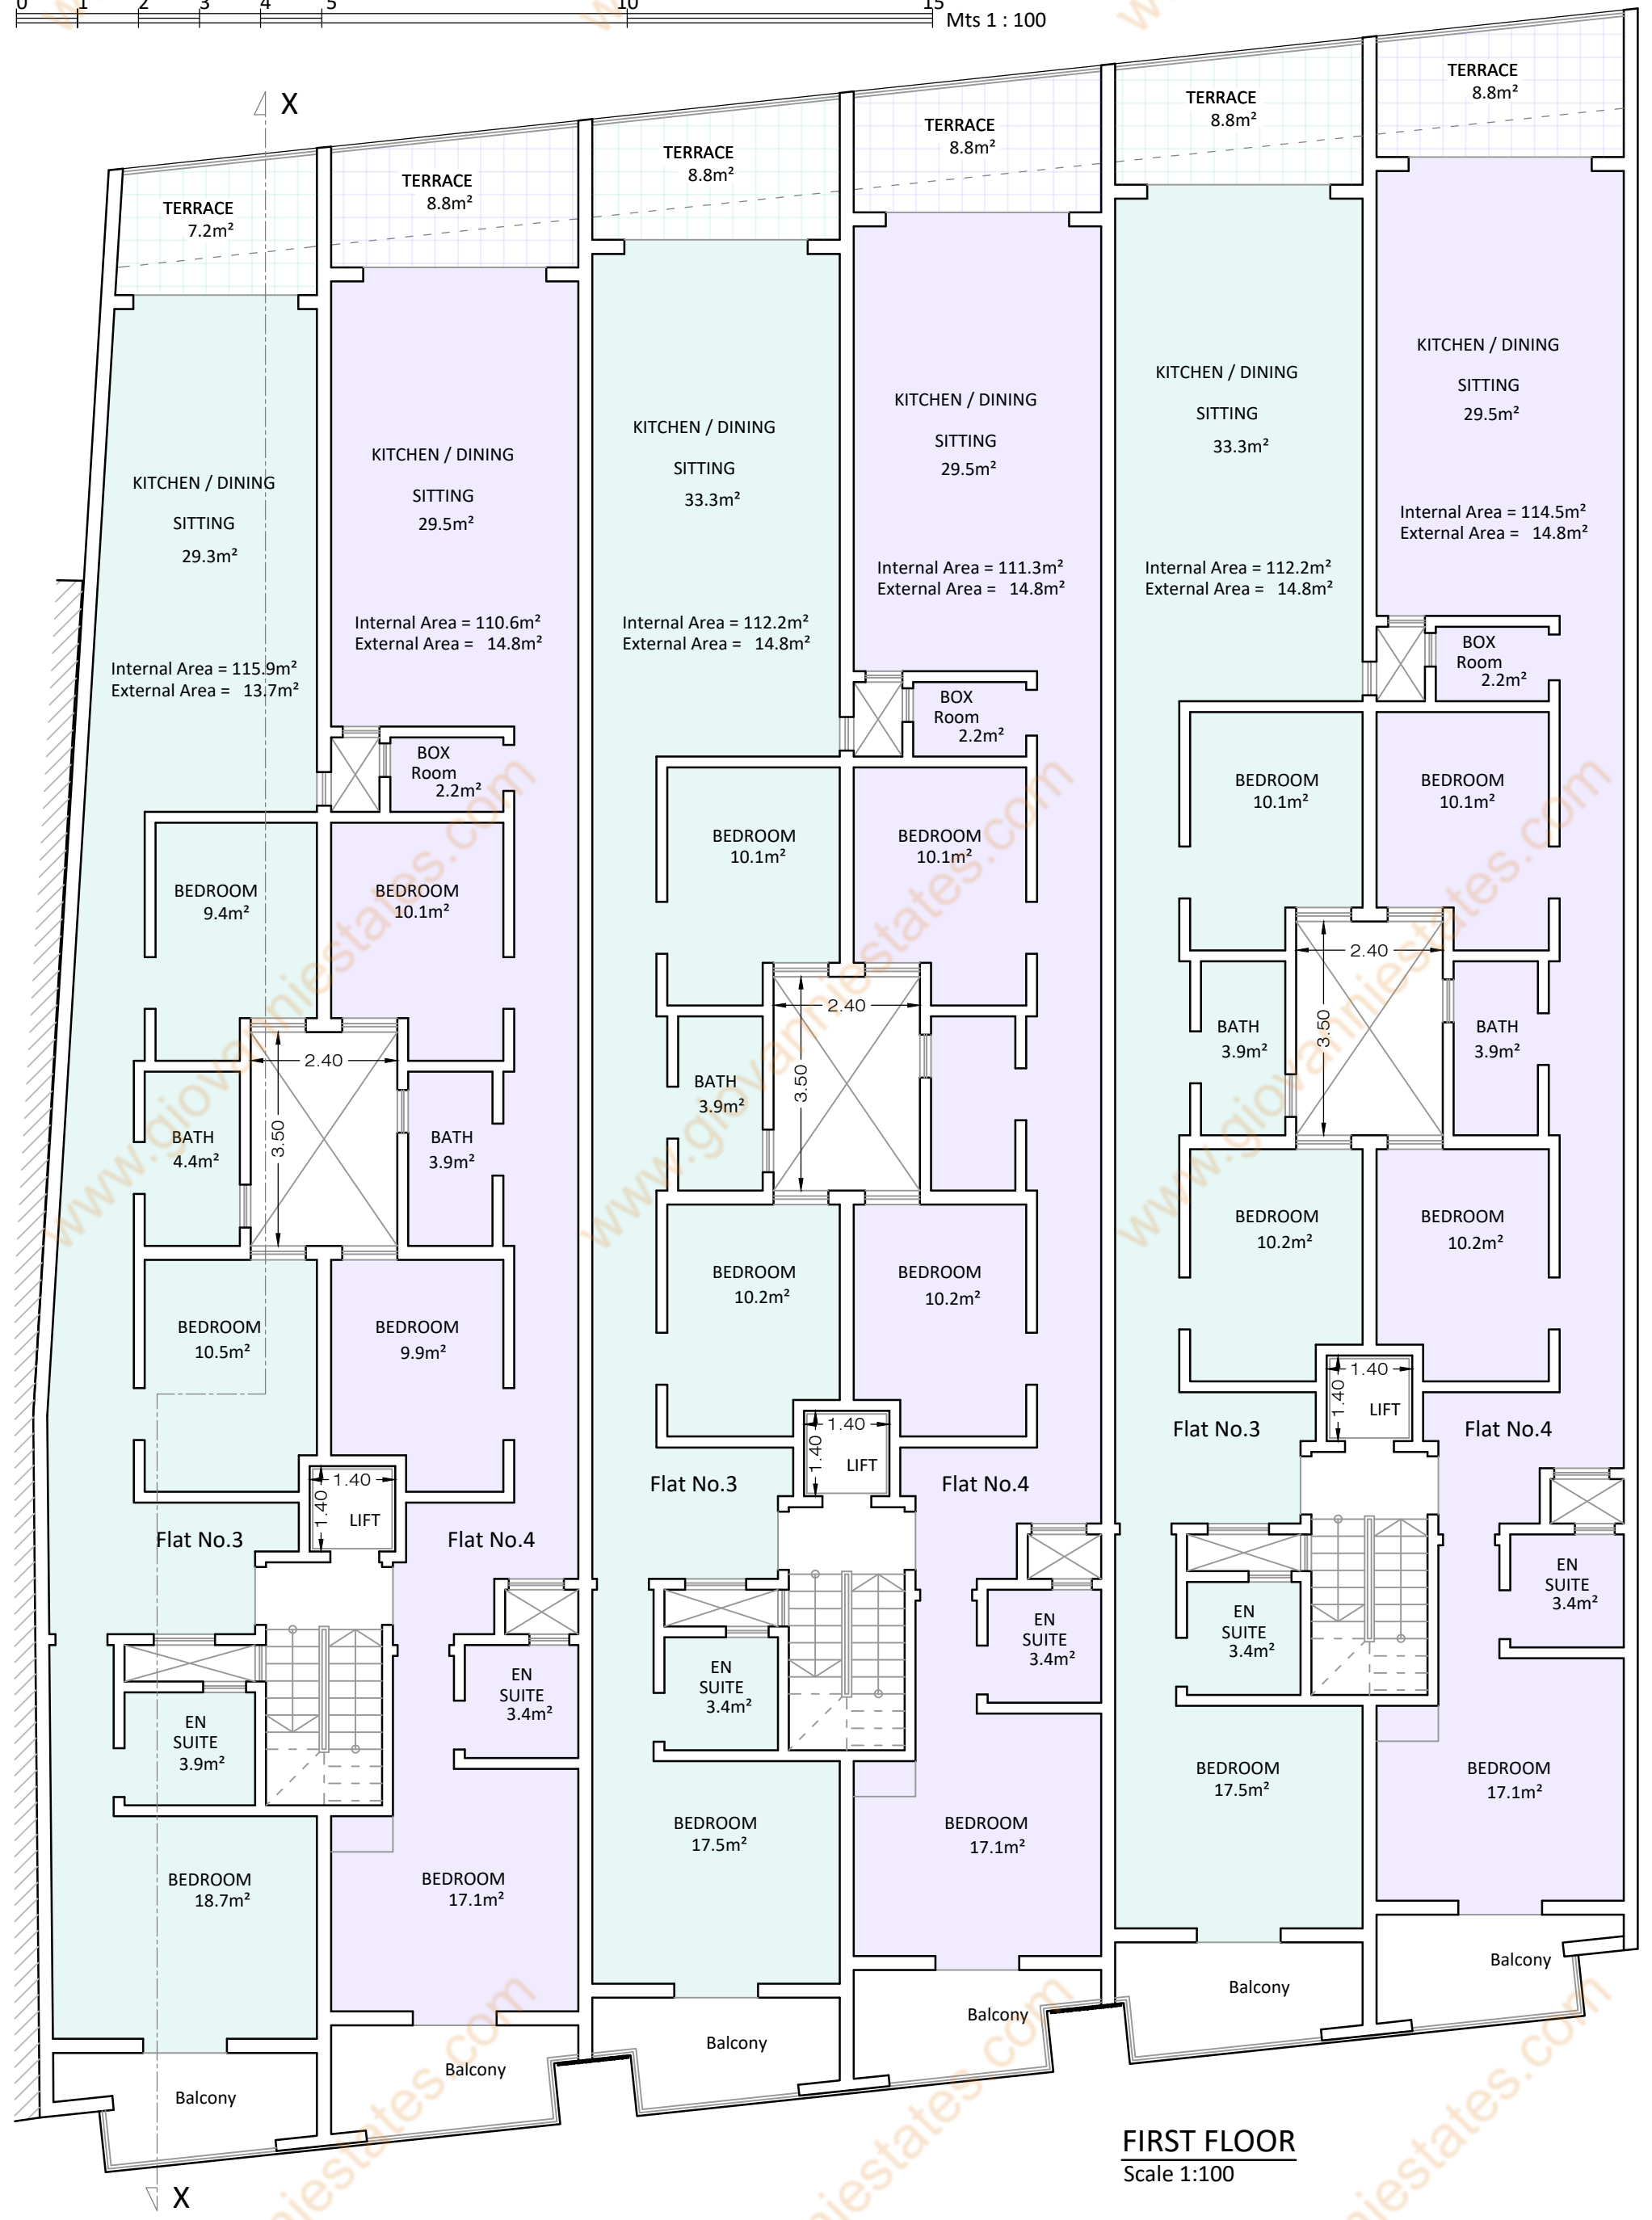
0 1 2 3 4 5 10 15 Mts 1 : 100

X

TERRACE 7.2m²
TERRACE 8.8m²
TERRACE 8.8m²
TERRACE 8.8m²
TERRACE 8.8m²
TERRACE 8.8m²

KITCHEN / DINING SITTING 29.3m²
Internal Area = 115.9m²
External Area = 13.7m²

KITCHEN / DINING SITTING 29.5m²
Internal Area = 110.6m²
External Area = 14.8m²

KITCHEN / DINING SITTING 33.3m²
Internal Area = 112.2m²
External Area = 14.8m²

KITCHEN / DINING SITTING 29.5m²
Internal Area = 111.3m²
External Area = 14.8m²

KITCHEN / DINING SITTING 33.3m²
Internal Area = 112.2m²
External Area = 14.8m²

KITCHEN / DINING SITTING 29.5m²
Internal Area = 114.5m²
External Area = 14.8m²

BOX Room 2.2m²
BOX Room 2.2m²
BOX Room 2.2m²

BEDROOM 9.4m²
BEDROOM 10.1m²
BEDROOM 10.1m²
BEDROOM 10.1m²
BEDROOM 10.1m²
BEDROOM 10.1m²

2.40
3.50
2.40
3.50
2.40
3.50

BATH 4.4m²
BATH 3.9m²
BATH 3.9m²
BATH 3.9m²
BATH 3.9m²

BEDROOM 10.5m²
BEDROOM 9.9m²
BEDROOM 10.2m²
BEDROOM 10.2m²
BEDROOM 10.2m²
BEDROOM 10.2m²

1.40
1.40
LIFT
1.40
1.40
LIFT
1.40
1.40
LIFT

Flat No.3
Flat No.4
Flat No.3
Flat No.4
Flat No.3
Flat No.4

EN SUITE 3.9m²
EN SUITE 3.4m²
EN SUITE 3.4m²
EN SUITE 3.4m²
EN SUITE 3.4m²
EN SUITE 3.4m²

BEDROOM 18.7m²
BEDROOM 17.1m²
BEDROOM 17.5m²
BEDROOM 17.1m²
BEDROOM 17.5m²
BEDROOM 17.1m²

Balcony
Balcony
Balcony
Balcony
Balcony
Balcony

X

FIRST FLOOR
Scale 1:100

www.giovanniestates.com